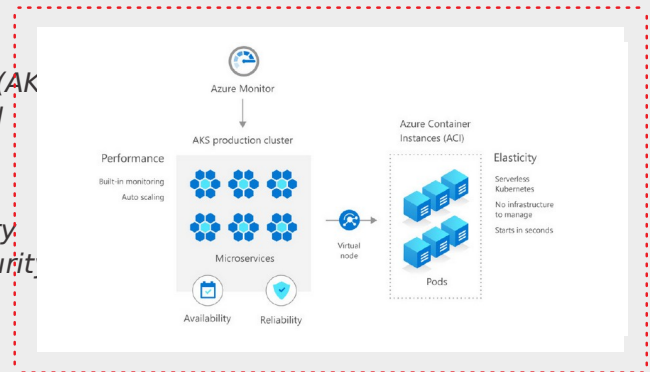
(AK
l
y
urity

Azure Monitor

AKS production cluster

Performance

Built-in monitoring
Auto scaling

Microservices

Availability

Reliability

Virtual node

Azure Container Instances (ACI)

Pods

Elasticity

Serverless Kubernetes

No infrastructure to manage

Starts in seconds